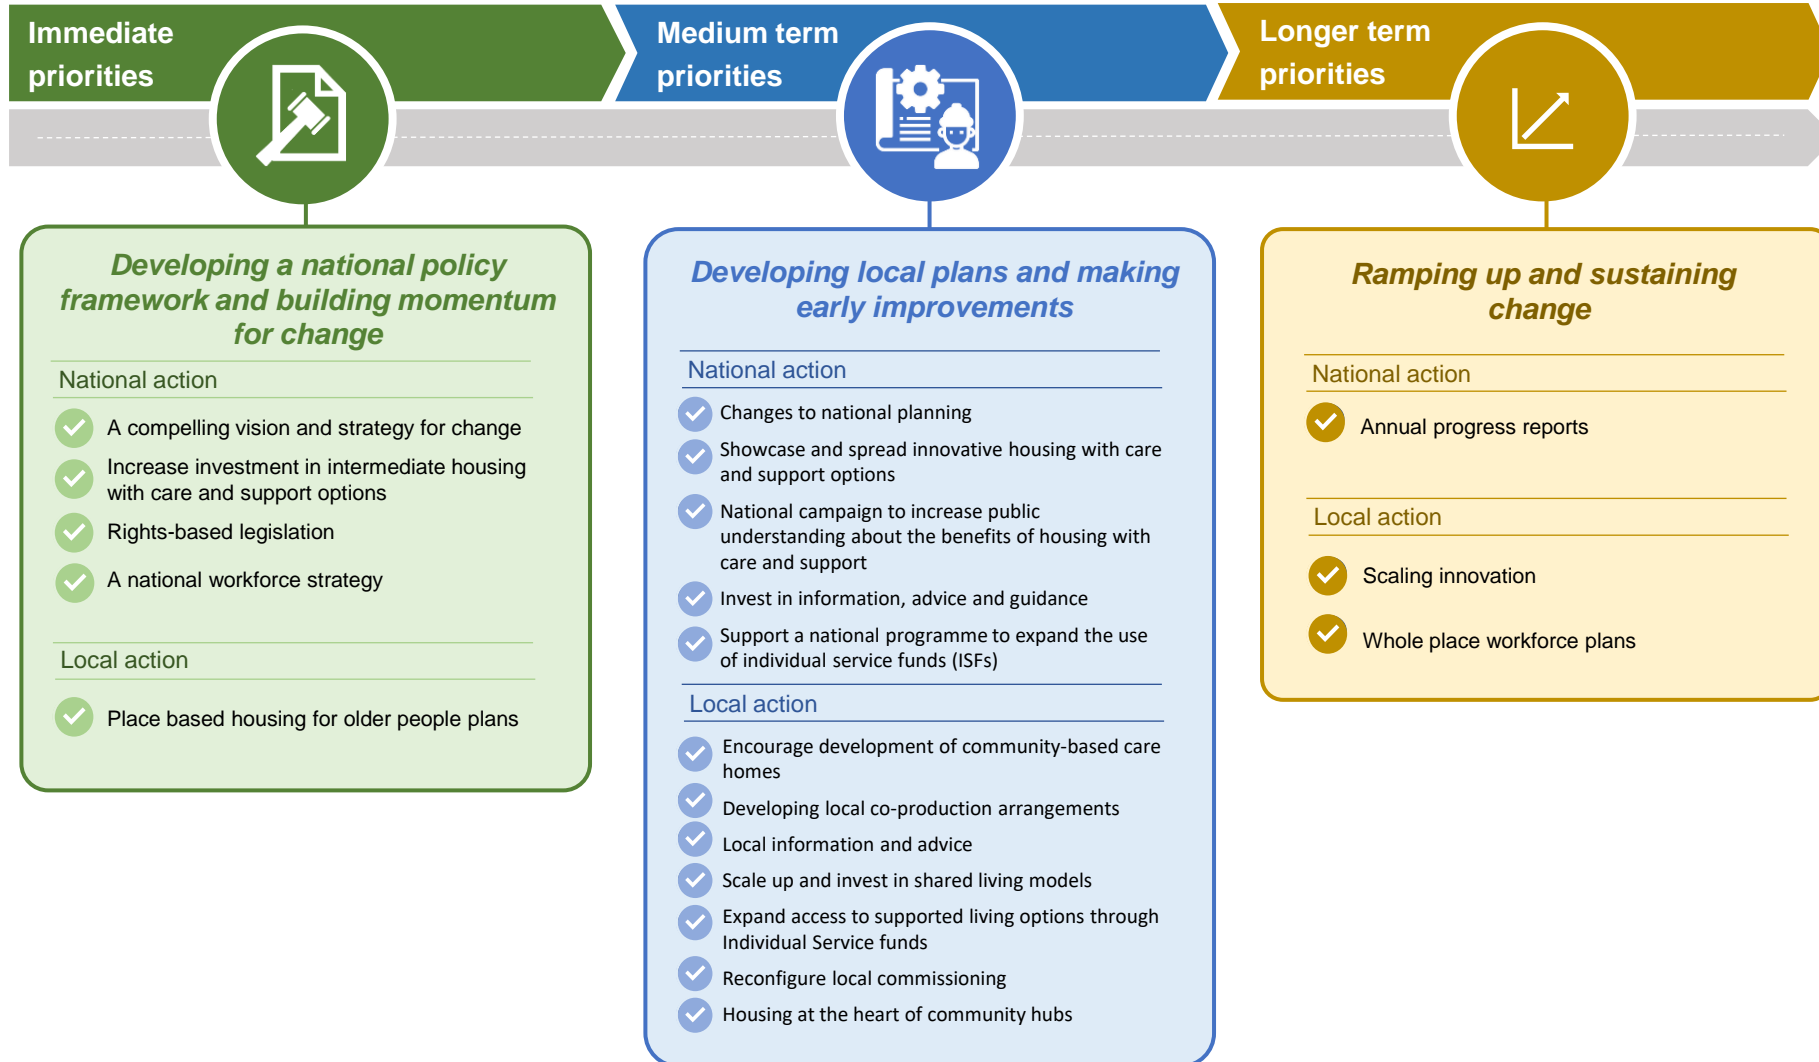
Immediate priorities

Medium term priorities

Longer term priorities

Developing a national policy framework and building momentum for change

National action

A compelling vision and strategy for change

Increase investment in intermediate housing with care and support options

Rights-based legislation

A national workforce strategy

Local action

Place based housing for older people plans

Developing local plans and making early improvements

National action

Changes to national planning

Showcase and spread innovative housing with care and support options

National campaign to increase public understanding about the benefits of housing with care and support

Invest in information, advice and guidance

Support a national programme to expand the use of individual service funds (ISFs)

Local action

Encourage development of community-based care homes

Developing local co-production arrangements

Local information and advice

Scale up and invest in shared living models

Expand access to supported living options through Individual Service funds

Reconfigure local commissioning

Housing at the heart of community hubs

Ramping up and sustaining change

National action

Annual progress reports

Local action

Scaling innovation

Whole place workforce plans